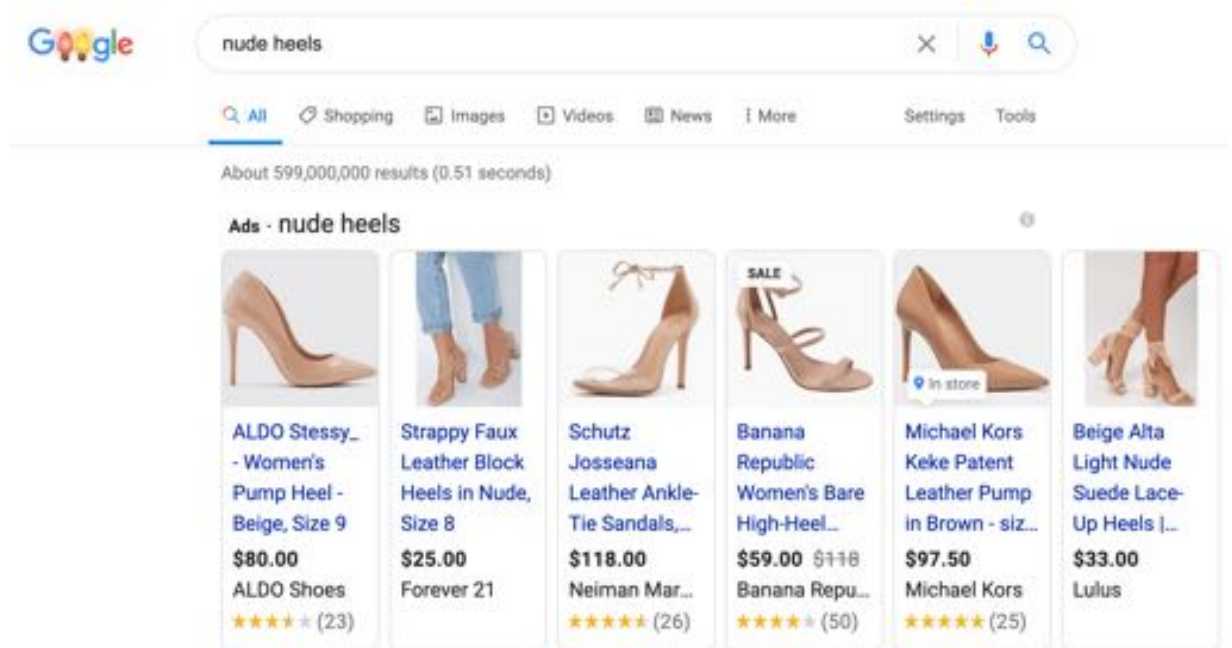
Google

nude heels

All Shopping Images Videos News More Settings Tools

About 599,000,000 results (0.51 seconds)

Ads · nude heels

SALE

In store

ALDO Stessy_ - Women's Pump Heel - Beige, Size 9
$80.00
ALDO Shoes
(23)

Strappy Faux Leather Block Heels in Nude, Size 8
$25.00
Forever 21

Schutz Josseana Leather Ankle-Tie Sandals,...
$118.00
Neiman Mar...
(26)

Banana Republic Women's Bare High-Heel...
$59.00 $118
Banana Repu...
(50)

Michael Kors Keke Patent Leather Pump in Brown - siz...
$97.50
Michael Kors
(25)

Beige Alta Light Nude Suede Lace-Up Heels |...
$33.00
Lulus